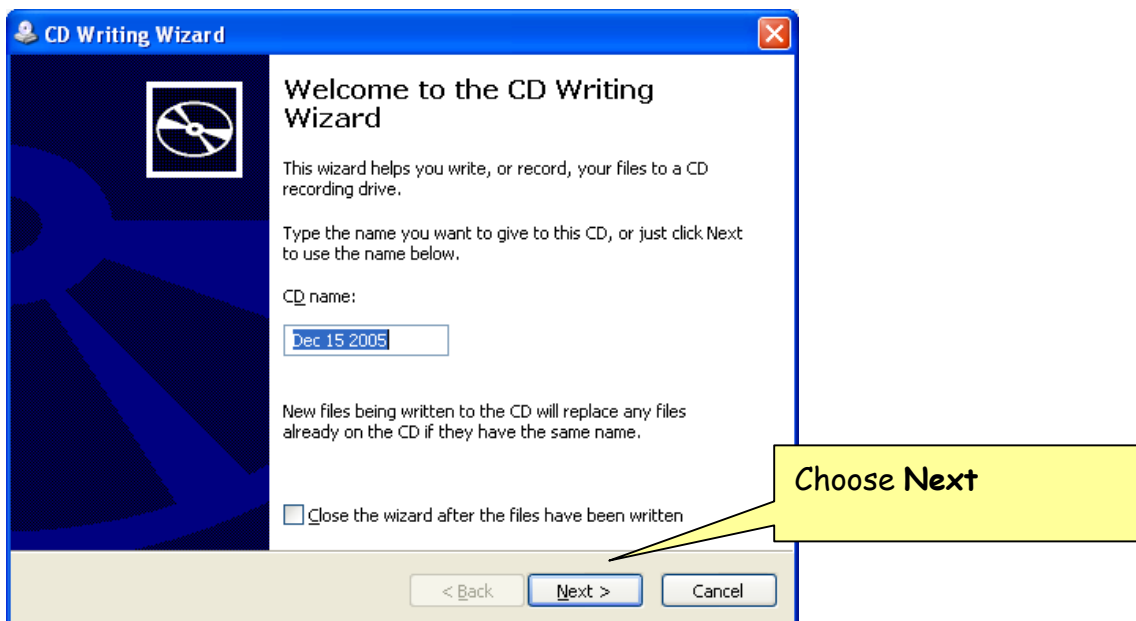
CD Writing Wizard

Welcome to the CD Writing Wizard

This wizard helps you write, or record, your files to a CD recording drive.

Type the name you want to give to this CD, or just click Next to use the name below.

CD name:

Dec 15 2005

New files being written to the CD will replace any files already on the CD if they have the same name.

Close the wizard after the files have been written

Choose **Next**

< Back

Next >

Cancel